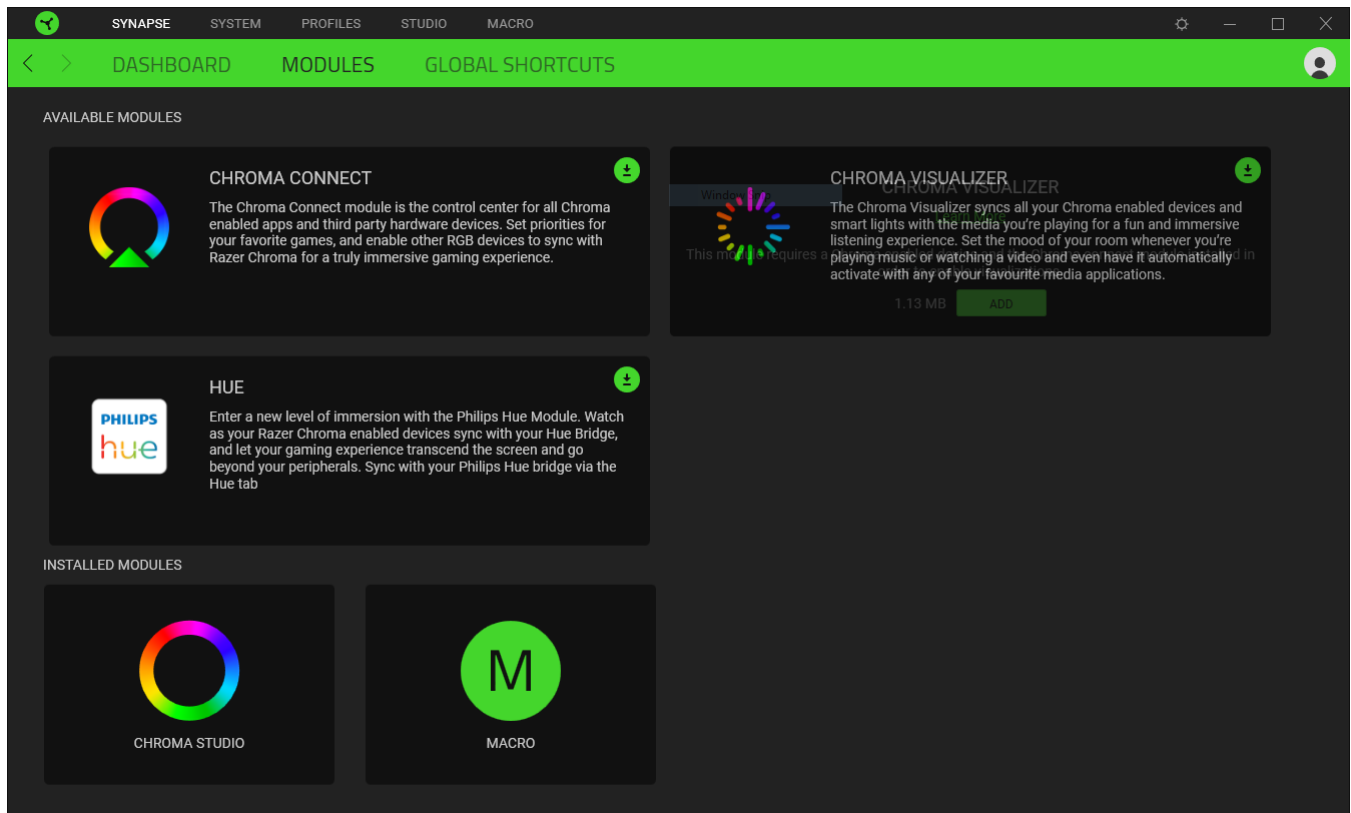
SYNAPSE SYSTEM PROFILES STUDIO MACRO

DASHBOARD MODULES GLOBAL SHORTCUTS

AVAILABLE MODULES

CHROMA CONNECT

The Chroma Connect module is the control center for all Chroma enabled apps and third party hardware devices. Set priorities for your favorite games, and enable other RGB devices to sync with Razer Chroma for a truly immersive gaming experience.

CHROMA VISUALIZER

The Chroma Visualizer syncs all your Chroma enabled devices and smart lights with the media you're playing for a fun and immersive listening experience. Set the mood of your room whenever you're playing music or watching a video and even have it automatically activate with any of your favourite media applications.

CHROMA VISUALIZER

This mo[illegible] requires a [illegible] d in

1.13 MB ADD

HUE

PHILIPS
hue

Enter a new level of immersion with the Philips Hue Module. Watch as your Razer Chroma enabled devices sync with your Hue Bridge, and let your gaming experience transcend the screen and go beyond your peripherals. Sync with your Philips Hue bridge via the Hue tab

INSTALLED MODULES

CHROMA STUDIO

M

MACRO